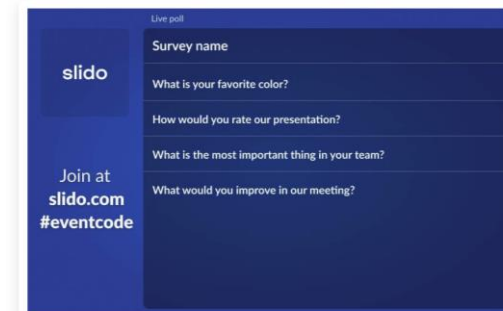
slido

Join at
slido.com
#eventcode

Live poll

Survey name

What is your favorite color?

How would you rate our presentation?

What is the most important thing in your team?

What would you improve in our meeting?